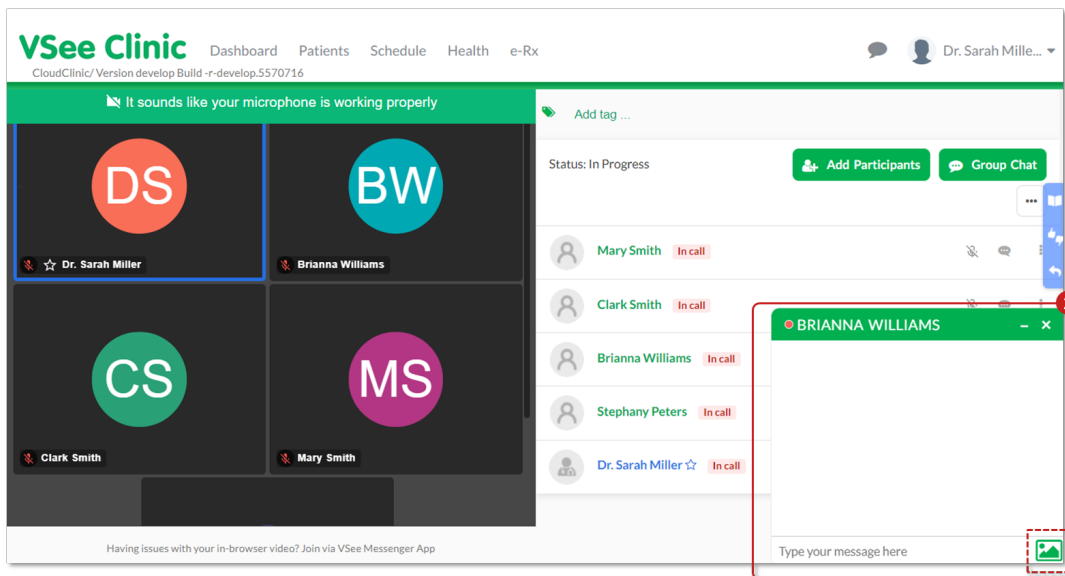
VSee Clinic Dashboard Patients Schedule Health e-Rx

Dr. Sarah Mille...

CloudClinic/ Version develop Build -r-develop.5570716

It sounds like your microphone is working properly

DS
Dr. Sarah Miller

BW
Brianna Williams

CS
Clark Smith

MS
Mary Smith

Having issues with your in-browser video? Join via VSee Messenger App

Add tag ...

Status: In Progress

Add Participants

Group Chat

...

Mary Smith In call

Clark Smith In call

Brianna Williams In call

Stephany Peters In call

Dr. Sarah Miller In call

BRIANNA WILLIAMS

Type your message here